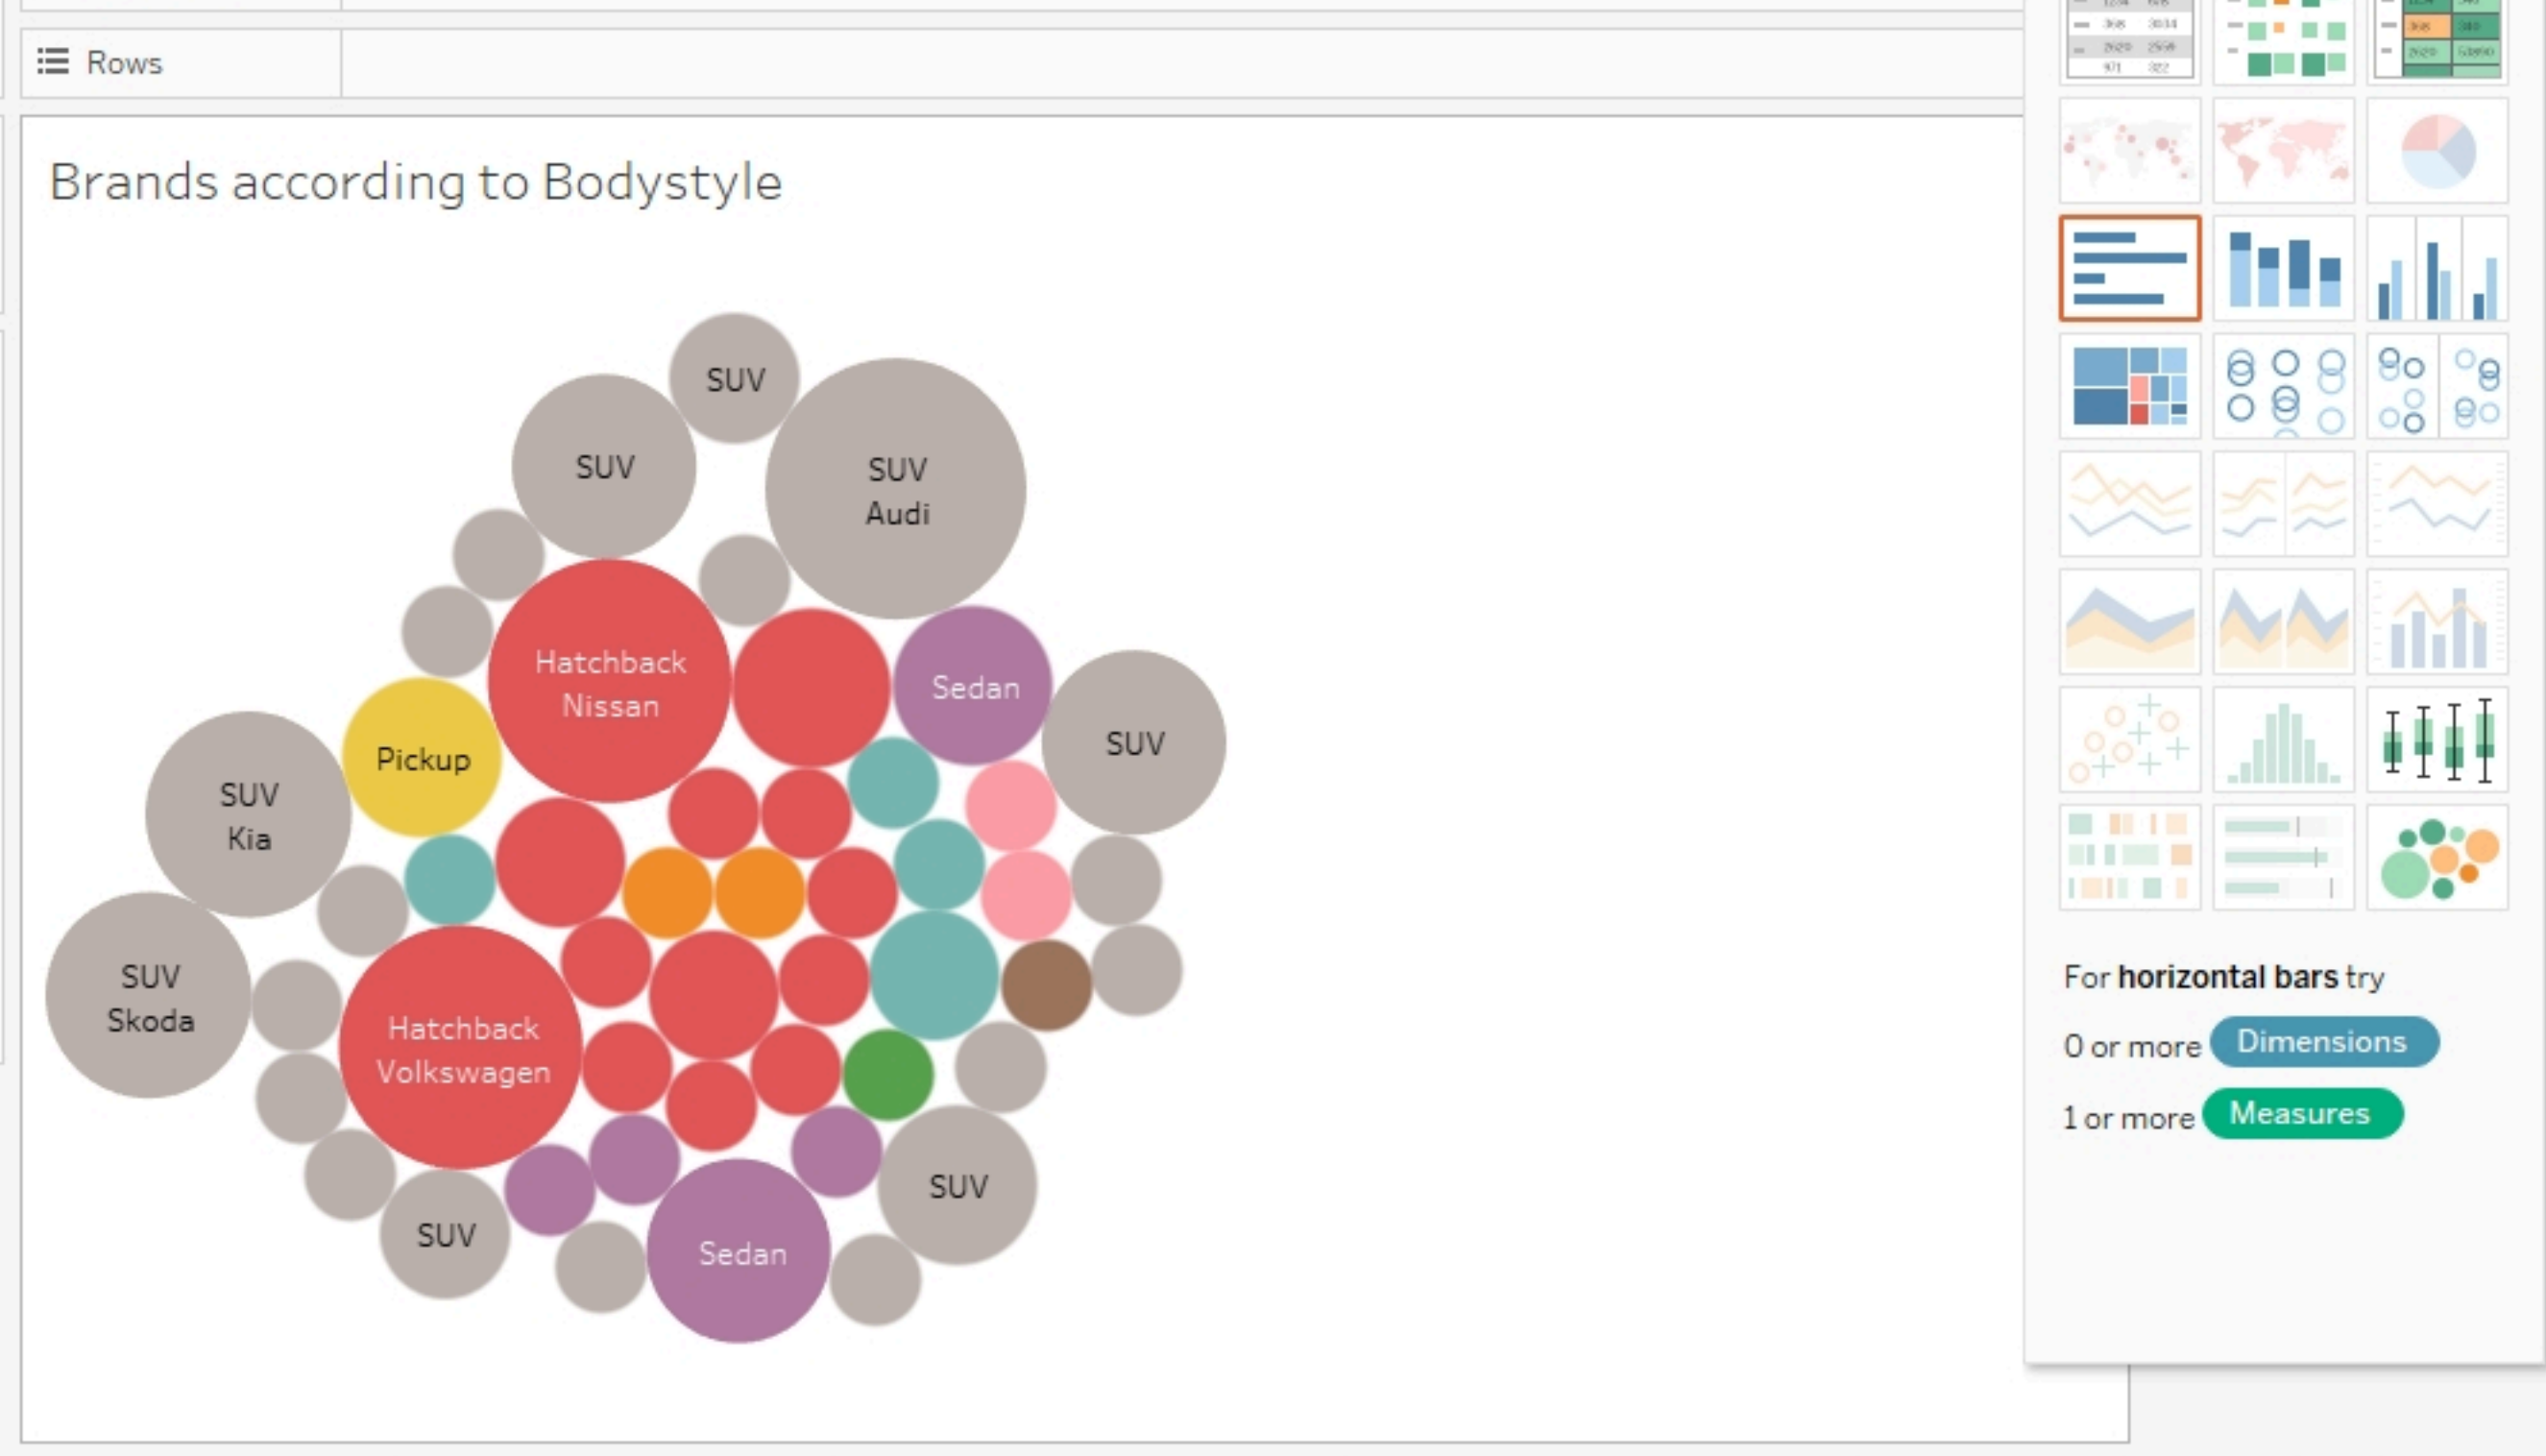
Rows

Brands according to Bodystyle

SUV
SUV
SUV
Audi
Hatchback
Nissan
Sedan
Pickup
SUV
SUV
Kia
SUV
Skoda
Hatchback
Volkswagen
SUV
SUV
Sedan

For **horizontal bars** try
0 or more Dimensions
1 or more Measures